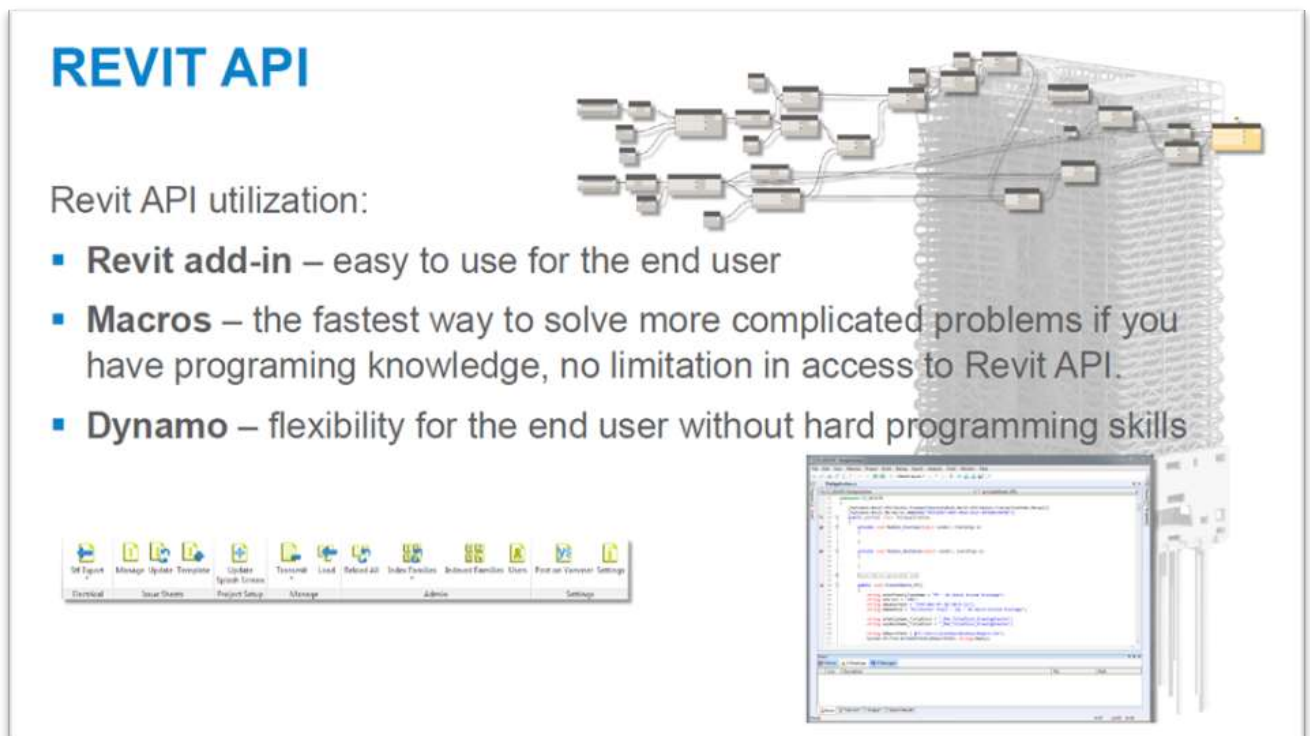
REVIT API

Revit API utilization:

- **Revit add-in** – easy to use for the end user
- **Macros** – the fastest way to solve more complicated problems if you have programing knowledge, no limitation in access to Revit API.
- **Dynamo** – flexibility for the end user without hard programming skills

SIf Export | Manage | Update | Template | Update Splash Screen | Transmit | Load | Reload All | Index Families | Indexed Families | Users | Post on Vanveer | Settings

Electrical | Issue Sheets | Project Setup | Manage | Admin | Settings